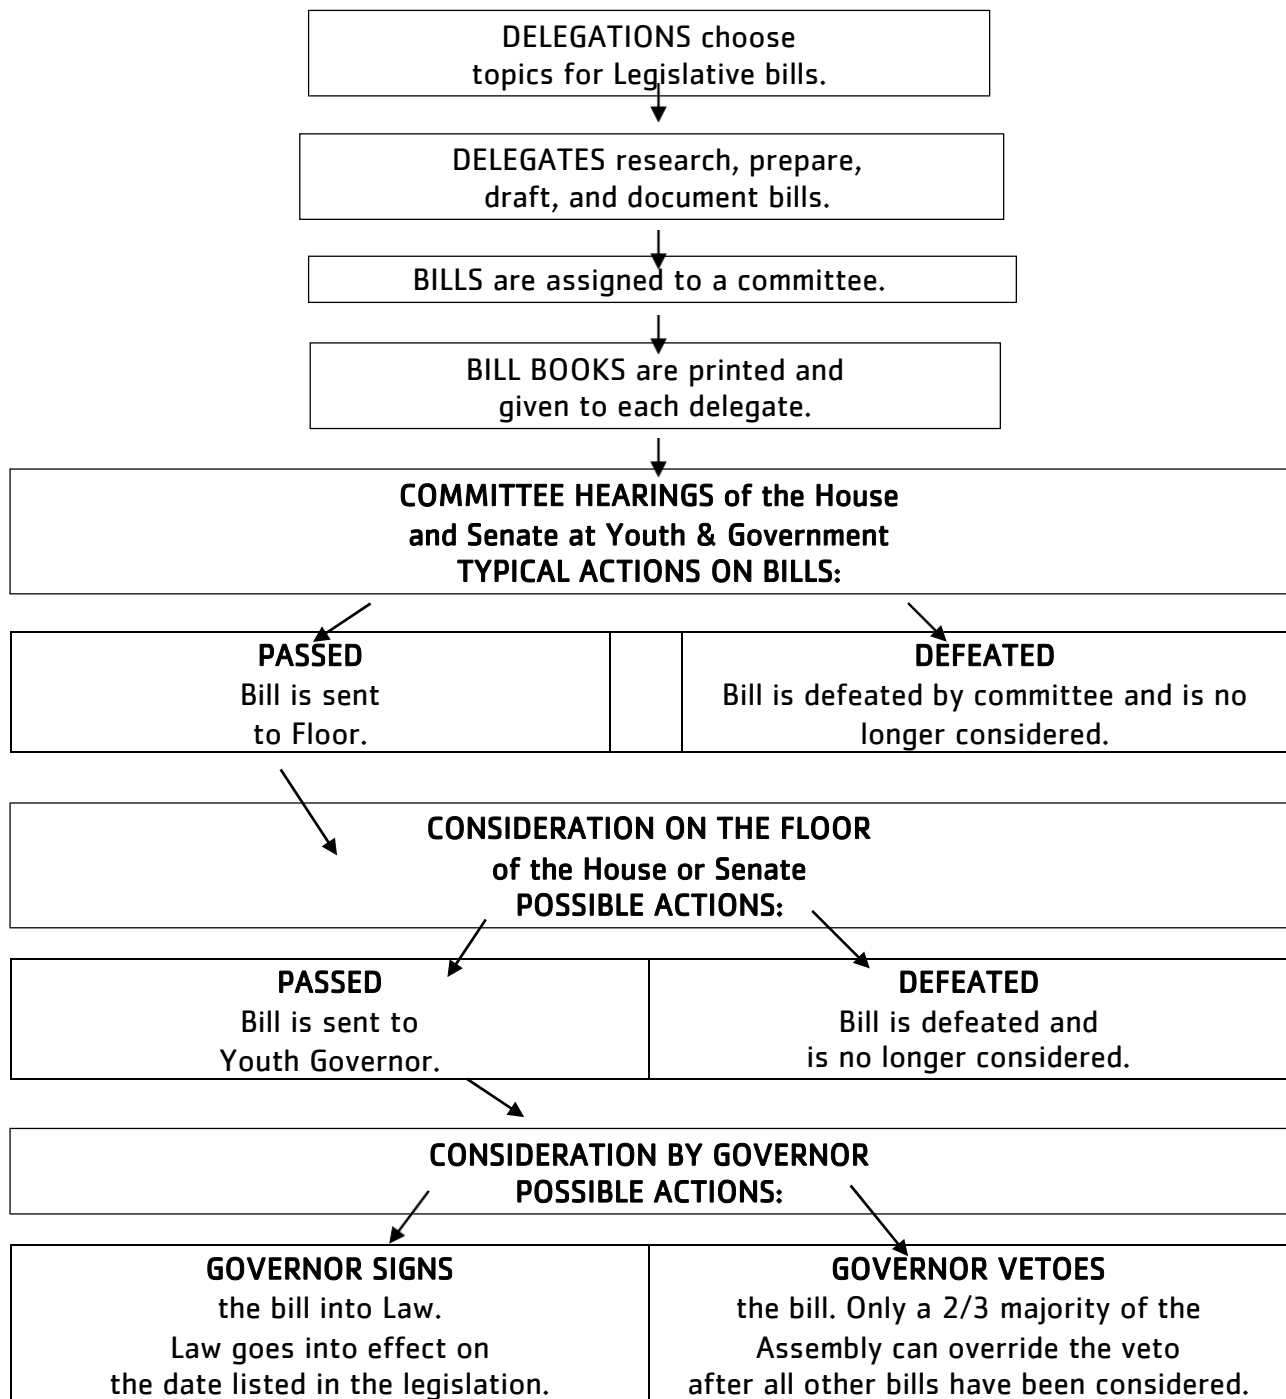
DELEGATIONS choose topics for Legislative bills.

DELEGATES research, prepare, draft, and document bills.

BILLS are assigned to a committee.

BILL BOOKS are printed and given to each delegate.

COMMITTEE HEARINGS of the House and Senate at Youth & Government
TYPICAL ACTIONS ON BILLS:

| PASSED<br>Bill is sent to Floor. | | DEFEATED<br>Bill is defeated by committee and is no longer considered. |
|---|---|---|

CONSIDERATION ON THE FLOOR
of the House or Senate
POSSIBLE ACTIONS:

| PASSED<br>Bill is sent to Youth Governor. | DEFEATED<br>Bill is defeated and is no longer considered. |
|---|---|

CONSIDERATION BY GOVERNOR
POSSIBLE ACTIONS:

| GOVERNOR SIGNS<br>the bill into Law.<br>Law goes into effect on the date listed in the legislation. | GOVERNOR VETOES<br>the bill. Only a 2/3 majority of the Assembly can override the veto after all other bills have been considered. |
|---|---|